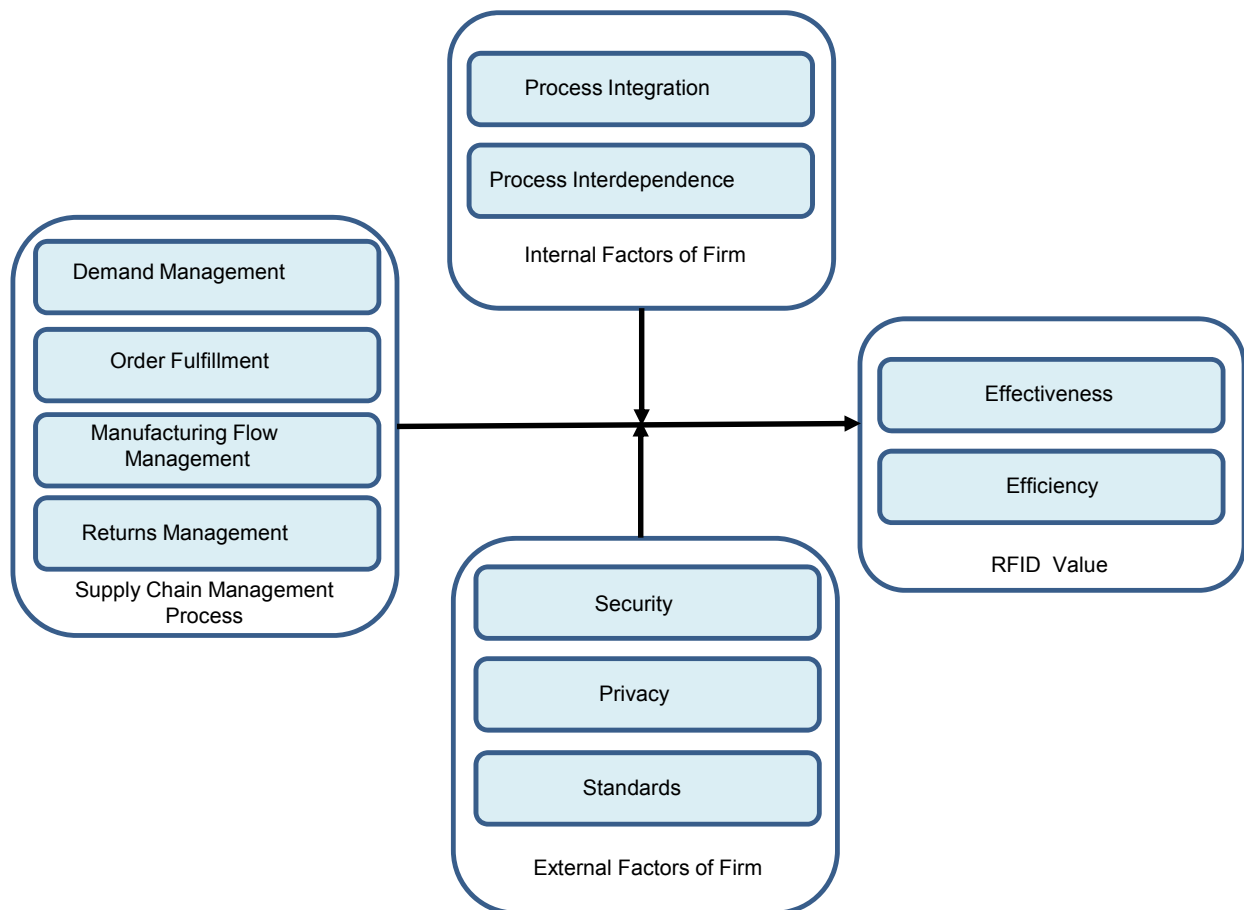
Process Integration

Process Interdependence

Internal Factors of Firm

Demand Management

Order Fulfillment

Manufacturing Flow Management

Returns Management

Supply Chain Management Process

Effectiveness

Efficiency

RFID Value

Security

Privacy

Standards

External Factors of Firm